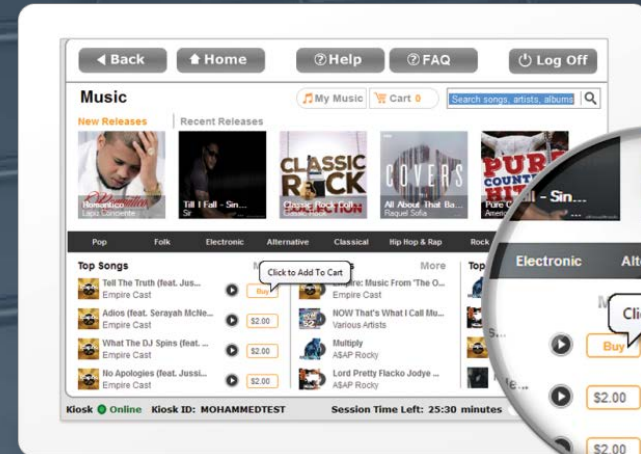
Back Home Help FAQ Log Off

Music

My Music Cart 0 Search songs, artists, albums

New Releases Recent Releases

Romantico
Lapiz Conciente

Till I Fall - Sin...
Sir

CLASSIC ROCK
Classic Rock Coll...
Classic Rock

COVERS
All About That Ba...
Raquel Sofia

PURE COUNTRY HITS
...ll - Sin...
Amer...

Pop Folk Electronic Alternative Classical Hip Hop & Rap Rock

Electronic Alt...

Top Songs

Tell The Truth (feat. Jus...
Empire Cast
Buy

Click to Add To Cart

Adios (feat. Serayah McNe...
Empire Cast
$2.00

What The DJ Spins (feat. ...
Empire Cast
$2.00

No Apologies (feat. Jussi...
Empire Cast
$2.00

More

...e: Music From "The O...
Empire Cast

NOW That's What I Call Mu...
Various Artists

Multiply
A$AP Rocky

Lord Pretty Flacko Jodye ...
A$AP Rocky

Top

Cli...

Buy

$2.00

$2.00

Kiosk Online Kiosk ID: MOHAMMEDTEST Session Time Left: 25:30 minutes